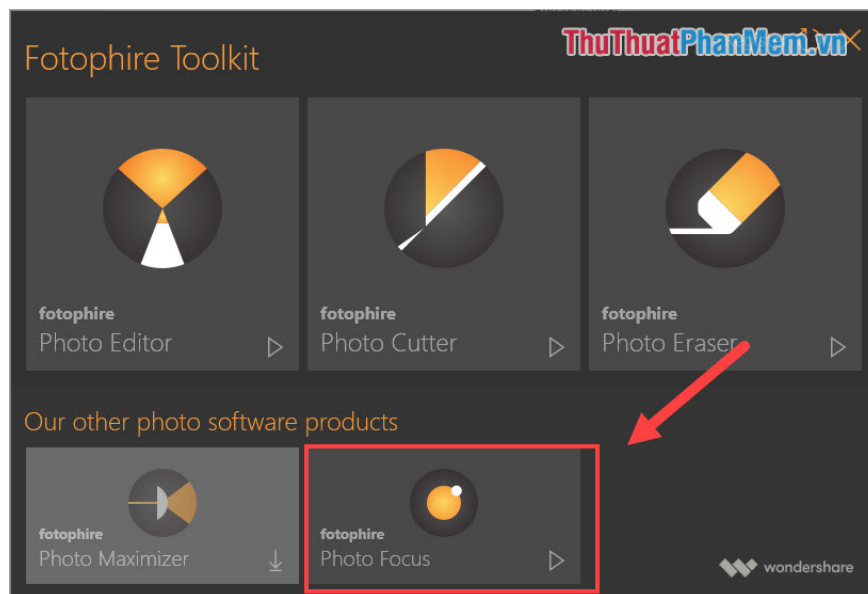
Fotophire Toolkit

ThuThuatPhanMem.vn

fotophire
Photo Editor

fotophire
Photo Cutter

fotophire
Photo Eraser

Our other photo software products

fotophire
Photo Maximizer

fotophire
Photo Focus

wondershare